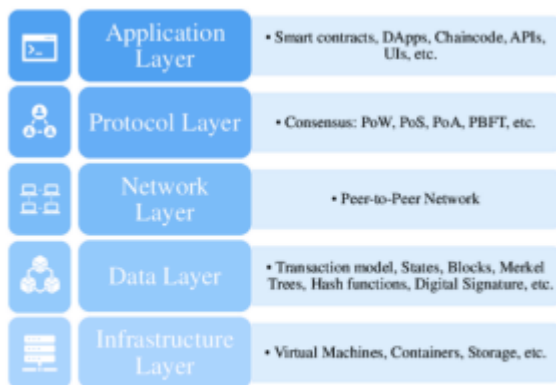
| Application Layer | • Smart contracts, DApps, Chaincode, APIs, UIs, etc. |
|---|---|
| Protocol Layer | • Consensus: PoW, PoS, PoA, PBFT, etc. |
| Network Layer | • Peer-to-Peer Network |
| Data Layer | • Transaction model, States, Blocks, Merkel Trees, Hash functions, Digital Signature, etc. |
| Infrastructure Layer | • Virtual Machines, Containers, Storage, etc. |